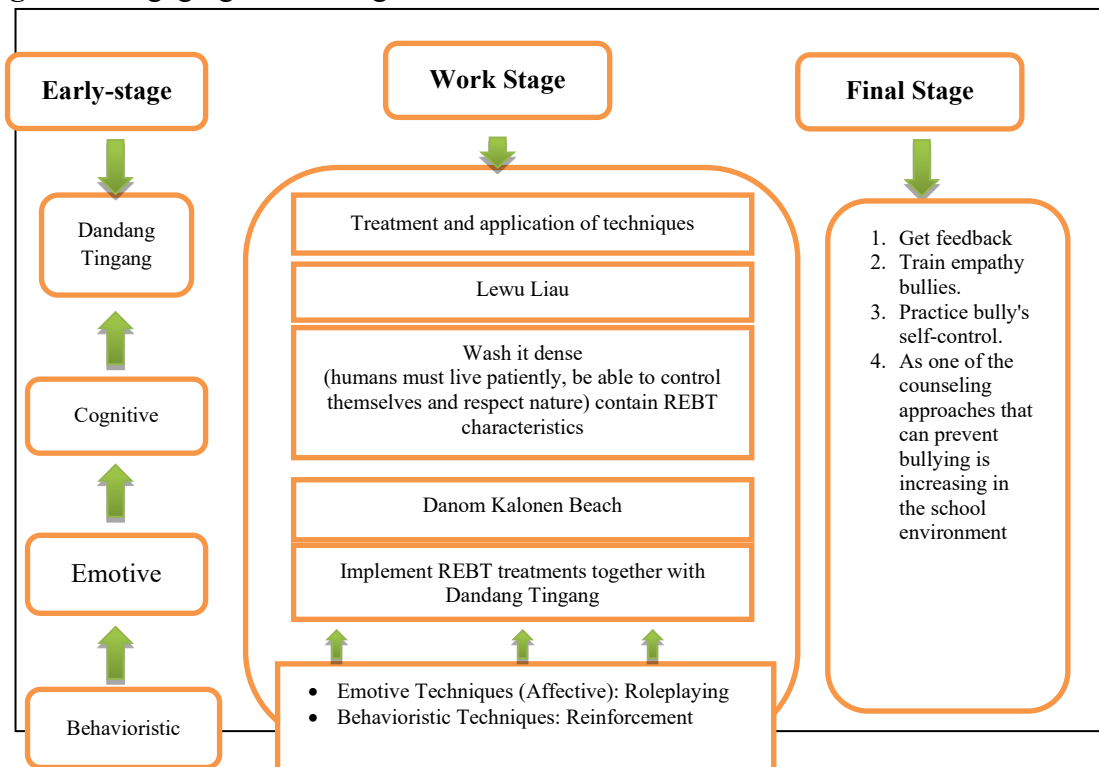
Early-stage

Dandang Tingang

Cognitive

Emotive

Behavioristic

Work Stage

Treatment and application of techniques

Lewu Liau

Wash it dense
(humans must live patiently, be able to control themselves and respect nature) contain REBT characteristics

Danom Kalonen Beach

Implement REBT treatments together with Dandang Tingang

- Emotive Techniques (Affective): Roleplaying
- Behavioristic Techniques: Reinforcement

Final Stage

1. Get feedback
2. Train empathy bullies.
3. Practice bully's self-control.
4. As one of the counseling approaches that can prevent bullying is increasing in the school environment